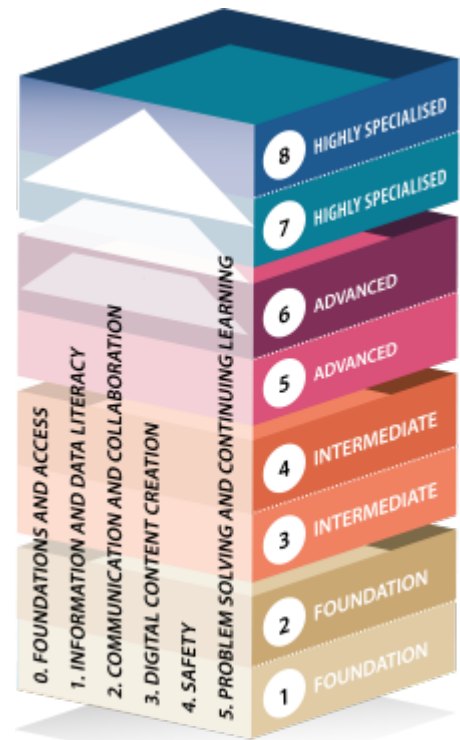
0. FOUNDATIONS AND ACCESS
1. INFORMATION AND DATA LITERACY
2. COMMUNICATION AND COLLABORATION
3. DIGITAL CONTENT CREATION
4. SAFETY
5. PROBLEM SOLVING AND CONTINUING LEARNING

8 HIGHLY SPECIALISED
7 HIGHLY SPECIALISED
6 ADVANCED
5 ADVANCED
4 INTERMEDIATE
3 INTERMEDIATE
2 FOUNDATION
1 FOUNDATION